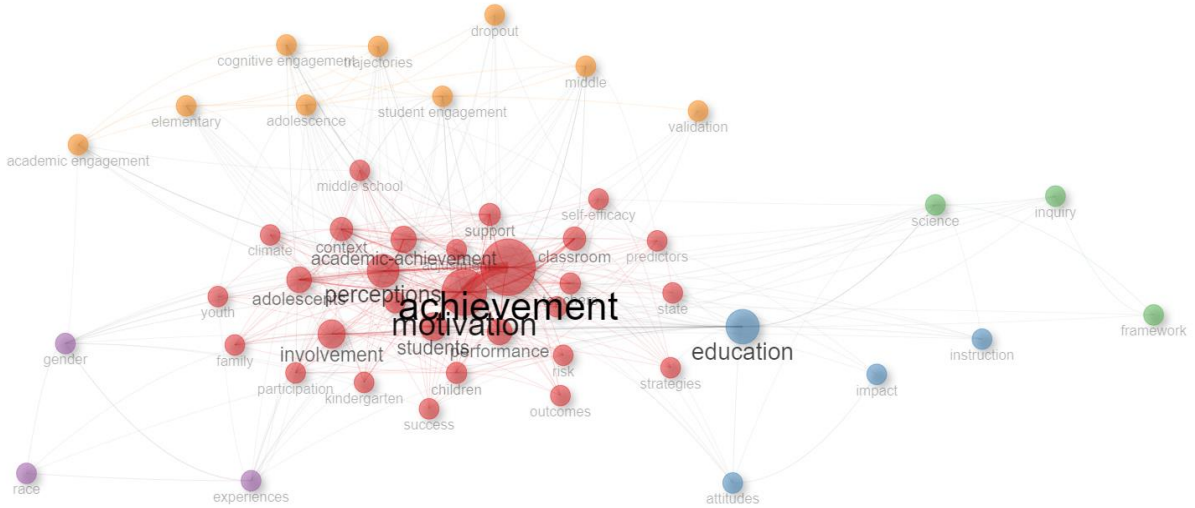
dropout
cognitive engagement
trajectories
middle
elementary
adolescence
student engagement
validation
academic engagement
middle school
self-efficacy
science
inquiry
support
climate
context
classroom
predictors
academic-achievement
adjustment
perceptions
achievement
adolescents
youth
state
motivation
framework
education
gender
family
involvement
students
performance
instruction
risk
strategies
participation
impact
kindergarten
children
outcomes
success
race
experiences
attitudes